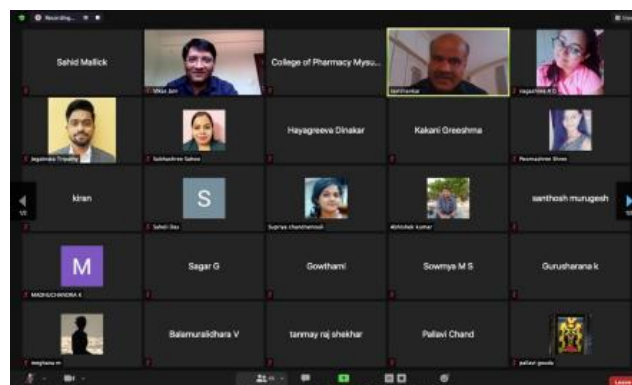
Recording...

Sahid Mallick

Vikas Jain

College of Pharmacy Mysu...

Nagashree K C

Jagadeesh Tripathy

Subhashree Sahoo

Hayagreeva Dinakar

Kakani Greeshma

Poornashree Shree

kiran

S

Sahoti Das

Supriya chandramouli

Abhishek kumar

santhosh murugesh

M

MADHUCHANDRA K

Sagar G

Gowthami

Sowmya M S

Gurusharana k

Balamuralidhara V

tanmay raj shekhar

Pallavi Chand

pallavi gowda

1/5

Leave